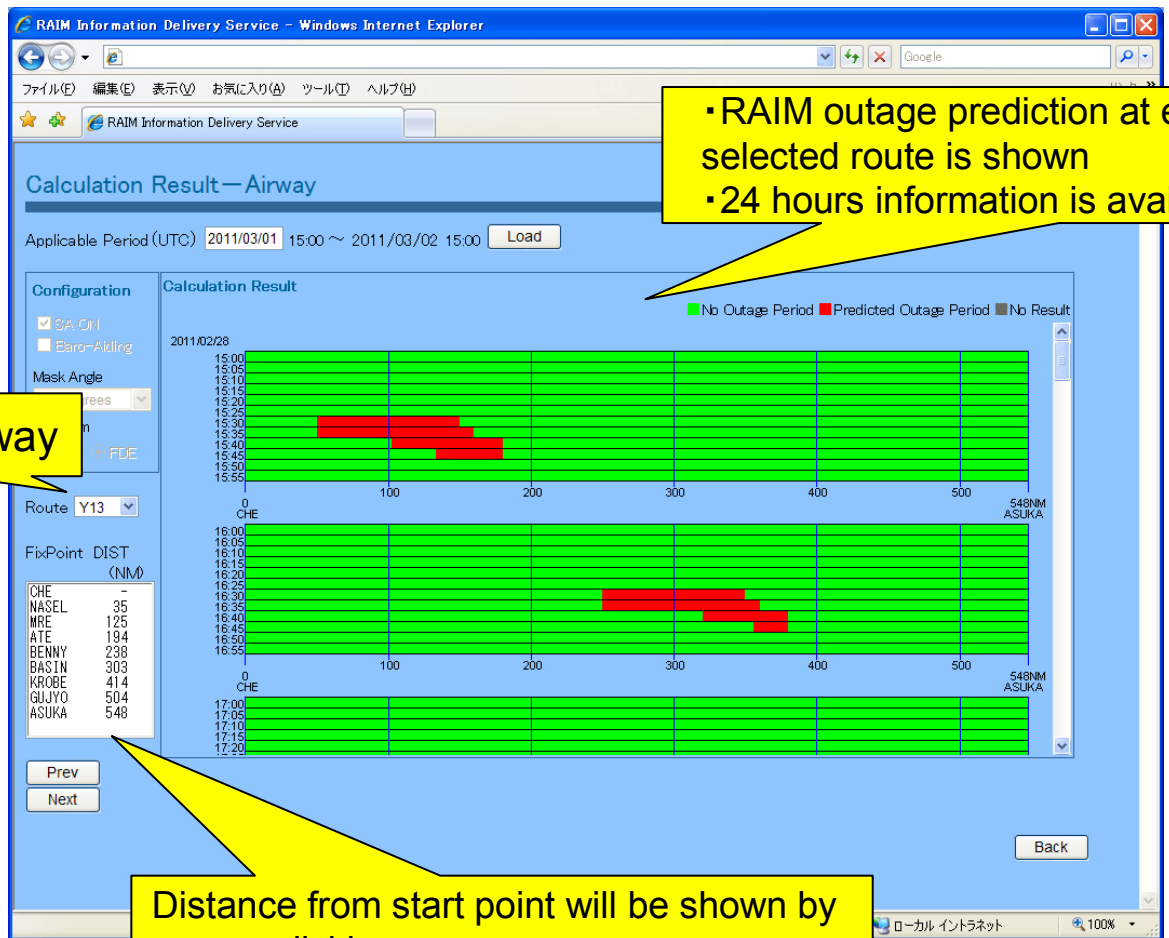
RAIM Information Delivery Service - Windows Internet Explorer

Google

ファイル(F) 編集(E) 表示(V) お気に入り(A) ツール(T) ヘルプ(H)

RAIM Information Delivery Service

・RAIM outage prediction at e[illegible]
selected route is shown
・24 hours information is ava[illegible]

Calculation Result－Airway

Applicable Period (UTC) 2011/03/01 15:00 ～ 2011/03/02 15:00 Load

Configuration
SA ON
Baro-Aiding
Mask Angle
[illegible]rees
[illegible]m
FDE

way

Route Y13

FixPoint DIST (NM)

| | |
|---|---|
| CHE | - |
| NASEL | 35 |
| MRE | 125 |
| ATE | 194 |
| BENNY | 238 |
| BASIN | 303 |
| KROBE | 414 |
| GUJYO | 504 |
| ASUKA | 548 |

Prev
Next

Calculation Result

No Outage Period Predicted Outage Period No Result

2011/02/28

15:00 15:05 15:10 15:15 15:20 15:25 15:30 15:35 15:40 15:45 15:50 15:55

0 CHE 100 200 300 400 500 548NM ASUKA

16:00 16:05 16:10 16:15 16:20 16:25 16:30 16:35 16:40 16:45 16:50 16:55

0 CHE 100 200 300 400 500 548NM ASUKA

17:00 17:05 17:10 17:15 17:20

Back

Distance from start point will be shown by

ローカル イントラネット 100%